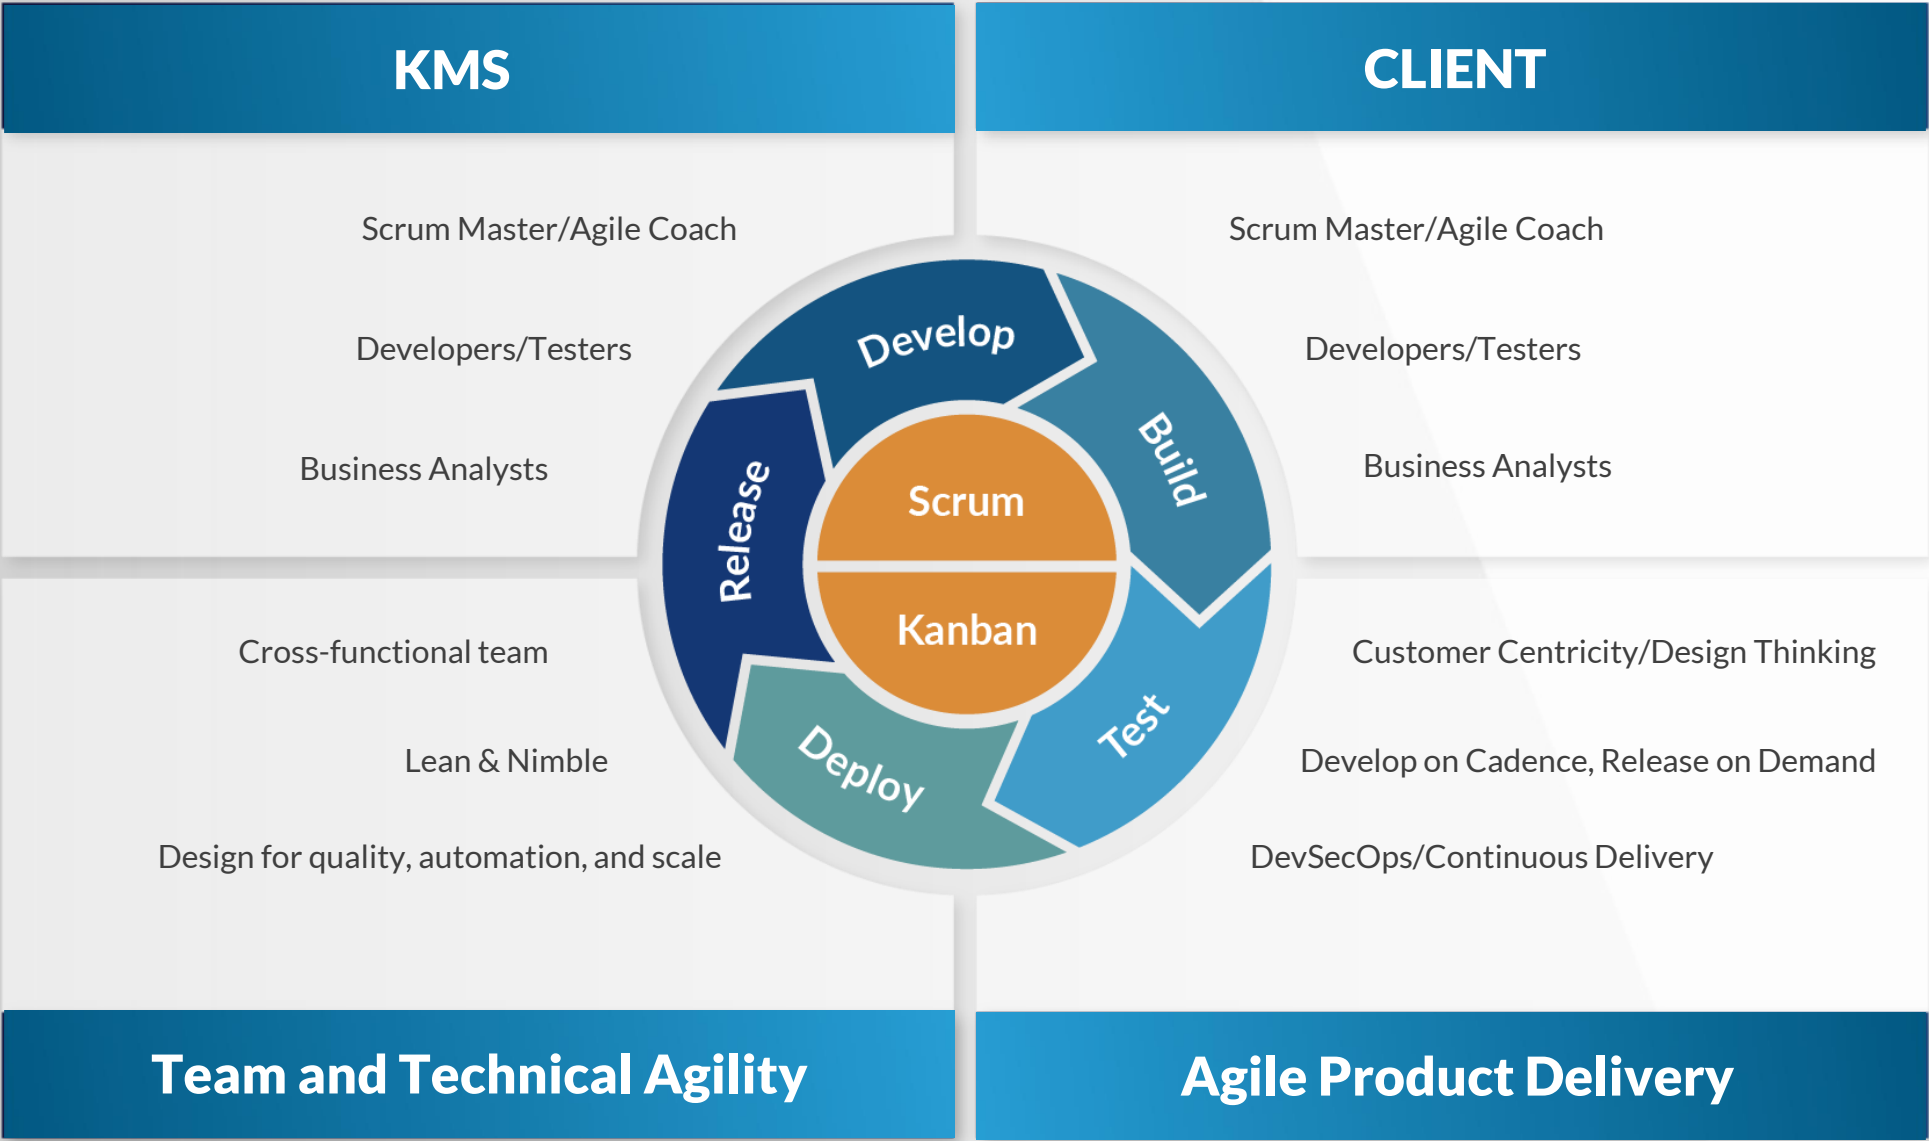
KMS

CLIENT

Scrum Master/Agile Coach

Developers/Testers

Business Analysts

Scrum Master/Agile Coach

Developers/Testers

Business Analysts

Develop

Build

Test

Deploy

Release

Scrum

Kanban

Cross-functional team

Lean & Nimble

Design for quality, automation, and scale

Customer Centricity/Design Thinking

Develop on Cadence, Release on Demand

DevSecOps/Continuous Delivery

Team and Technical Agility

Agile Product Delivery